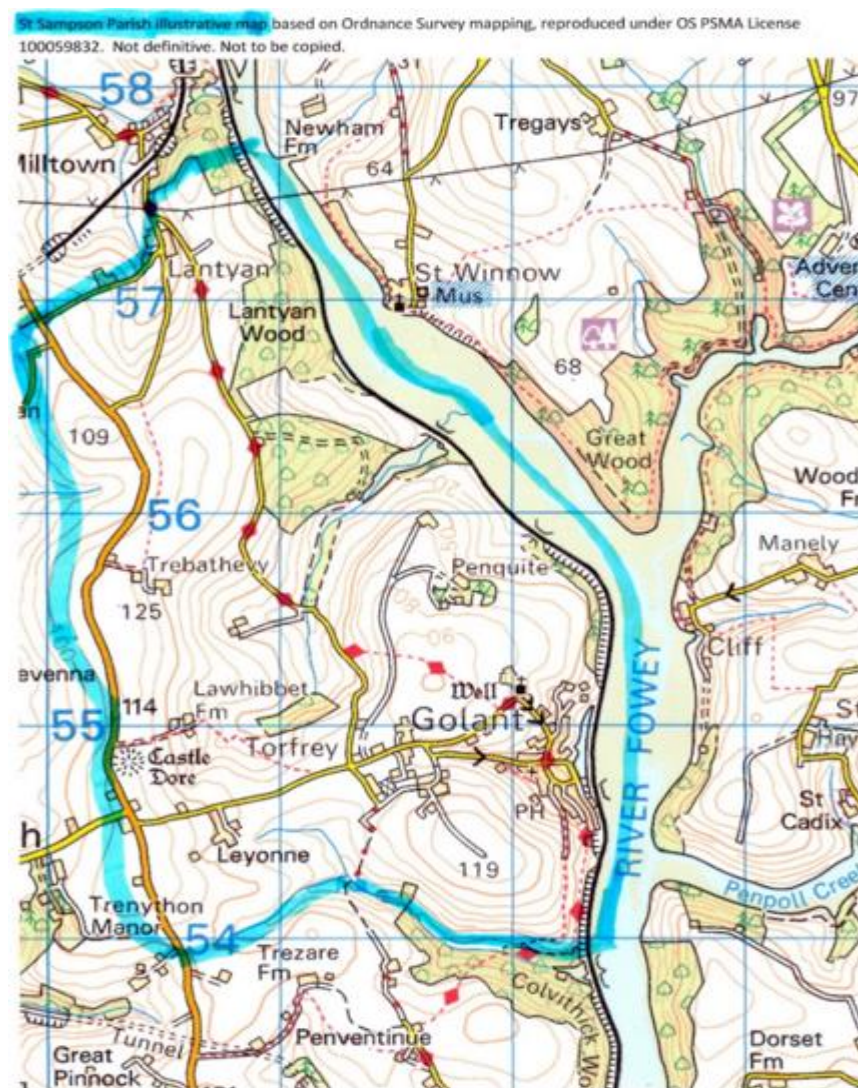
St Sampson Parish illustrative map based on Ordnance Survey mapping, reproduced under OS PSMA License 100059832. Not definitive. Not to be copied.

58
Milltown
Newham Fm
64
Tregays
97
Lantyan
57
Lantyan Wood
St Winnow
Mus
Adver
Cen
68
109
Great Wood
Wood
Fr
56
Manely
Trebathevy
125
Penquite
Cliff
evenna
Lawhibbet Fm
Well
114
55
Golant
Castle Dore
Torfrey
St
Hay
PH
RIVER FOWEY
St Cadix
h
Leyonne
119
Penpoll Creek
Trenython Manor
54
Trezare Fm
Colvithick W
Tunnel
Penventinue
Great Pinnock
Dorset Fm